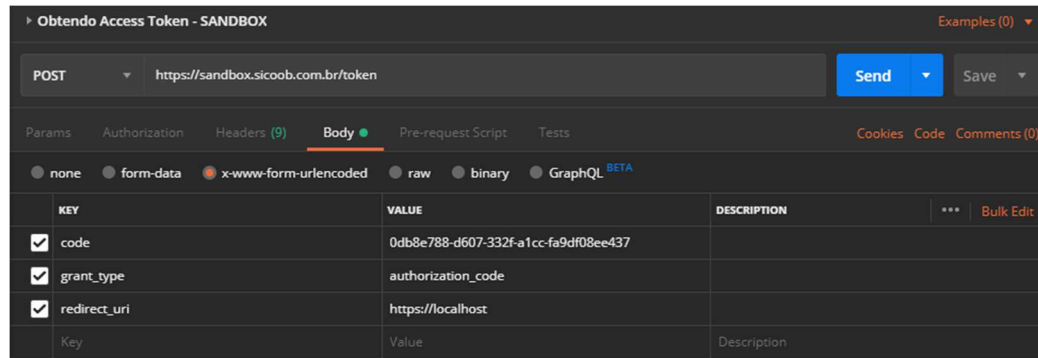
Obtendo Access Token - SANDBOX

Examples (0)

POST

https://sandbox.sicoob.com.br/token

Send

Save

Params Authorization Headers (9) Body Pre-request Script Tests

Cookies Code Comments (0)

none form-data x-www-form-urlencoded raw binary GraphQL BETA

| KEY | VALUE | DESCRIPTION |
|---|---|---|
| code | 0db8e788-d607-332f-a1cc-fa9df08ee437 | |
| grant_type | authorization_code | |
| redirect_uri | https://localhost | |
| Key | Value | Description |

••• Bulk Edit